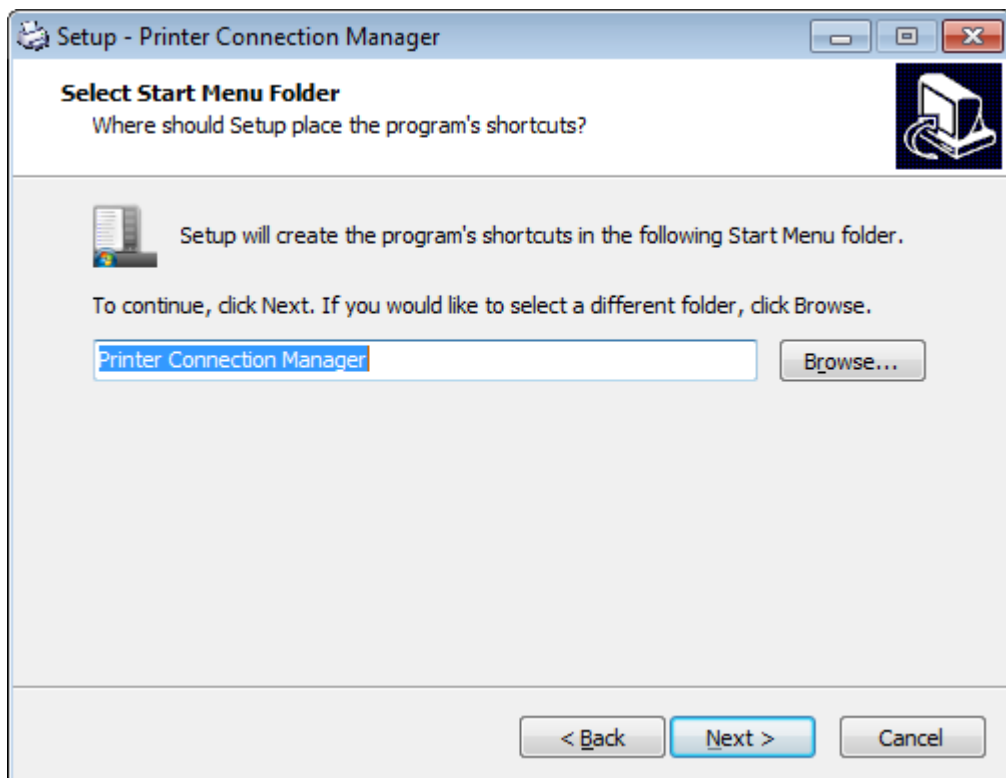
Setup - Printer Connection Manager

Select Start Menu Folder
Where should Setup place the program's shortcuts?

Setup will create the program's shortcuts in the following Start Menu folder.

To continue, click Next. If you would like to select a different folder, click Browse.

Printer Connection Manager

Browse...

< Back

Next >

Cancel